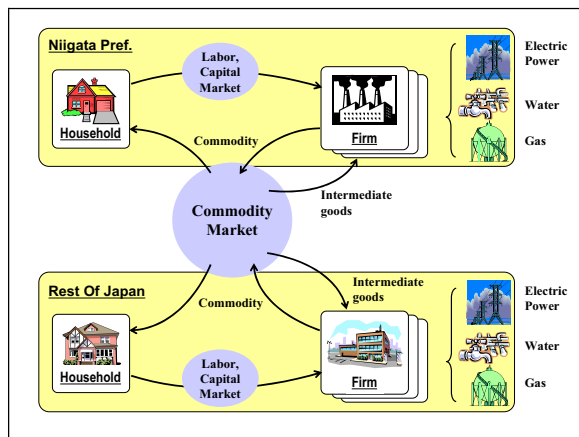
Niigata Pref.

Labor, Capital Market

Household

Firm

Electric Power

Water

Gas

Commodity

Commodity Market

Intermediate goods

Rest Of Japan

Intermediate goods

Commodity

Household

Labor, Capital Market

Firm

Electric Power

Water

Gas